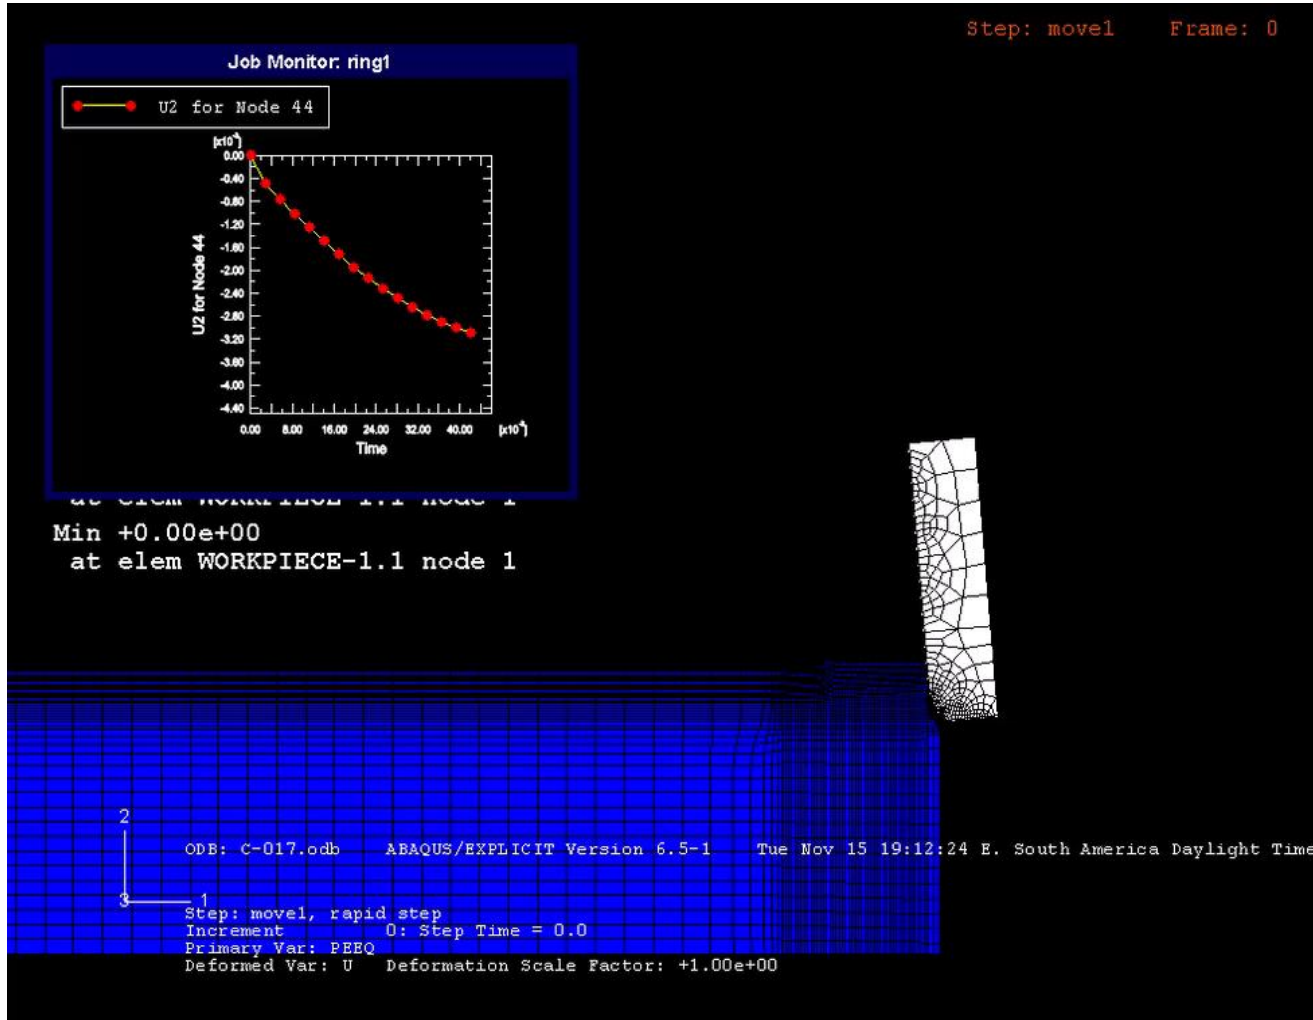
Step: move1    Frame: 0

Job Monitor: ring1

U2 for Node 44

$[\times10^{-3}]$

0.00
-0.40
-0.80
-1.20
-1.60
-2.00
-2.40
-2.80
-3.20
-3.60
-4.00
-4.40

U2 for Node 44

0.00  8.00  16.00  24.00  32.00  40.00  $[\times10^{-6}]$

Time

at elem WORKPIECE-1.1 node 1

Min +0.00e+00
 at elem WORKPIECE-1.1 node 1

2

3 1

ODB: C-017.odb    ABAQUS/EXPLICIT Version 6.5-1    Tue Nov 15 19:12:24 E. South America Daylight Time

Step: move1, rapid step
Increment    0: Step Time = 0.0
Primary Var: PEEQ
Deformed Var: U   Deformation Scale Factor: +1.00e+00